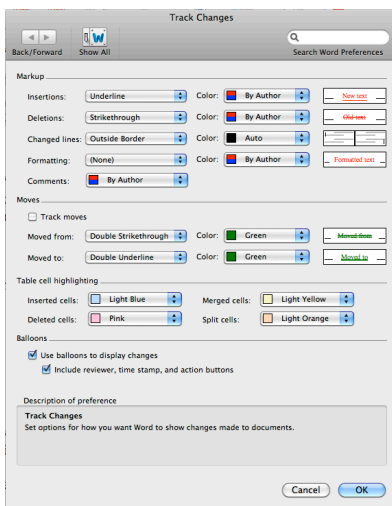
Track Changes

Back/Forward Show All

Search Word Preferences

Markup

Insertions: Underline Color: By Author New text

Deletions: Strikethrough Color: By Author Old text

Changed lines: Outside Border Color: Auto

Formatting: (None) Color: By Author Formatted text

Comments: By Author

Moves

Track moves

Moved from: Double Strikethrough Color: Green Moved from

Moved to: Double Underline Color: Green Moved to

Table cell highlighting

Inserted cells: Light Blue Merged cells: Light Yellow

Deleted cells: Pink Split cells: Light Orange

Balloons

Use balloons to display changes

Include reviewer, time stamp, and action buttons

Description of preference

Track Changes

Set options for how you want Word to show changes made to documents.

Cancel OK